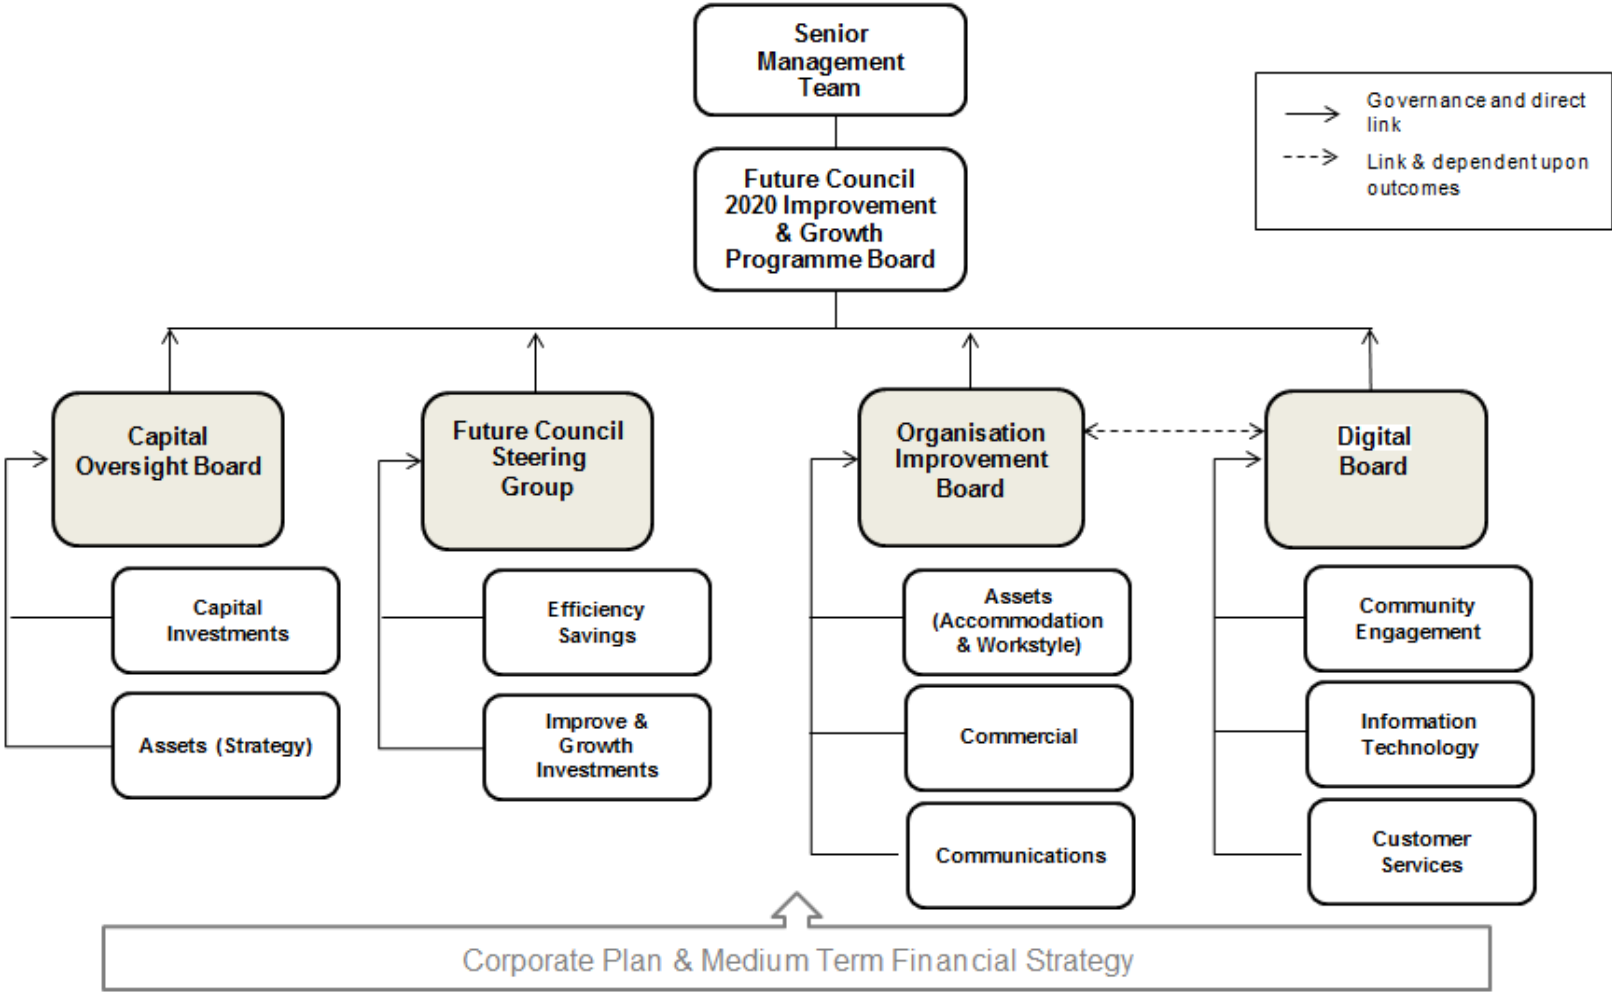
Senior Management Team

Governance and direct link

Link & dependent upon outcomes

Future Council 2020 Improvement & Growth Programme Board

Capital Oversight Board

Capital Investments

Assets (Strategy)

Future Council Steering Group

Efficiency Savings

Improve & Growth Investments

Organisation Improvement Board

Assets (Accommodation & Workstyle)

Commercial

Communications

Digital Board

Community Engagement

Information Technology

Customer Services

Corporate Plan & Medium Term Financial Strategy